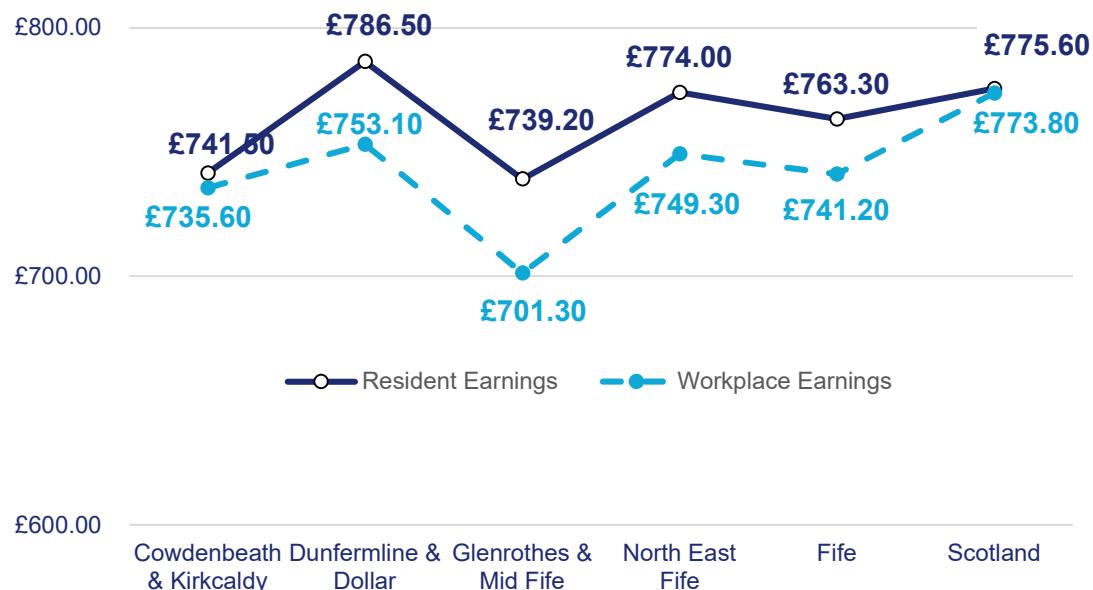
£800.00
£700.00
£600.00

£741.50
£786.50
£739.20
£774.00
£763.30
£775.60

£735.60
£753.10
£701.30
£749.30
£741.20
£773.80

Resident Earnings
Workplace Earnings

Cowdenbeath & Kirkcaldy
Dunfermline & Dollar
Glenrothes & Mid Fife
North East Fife
Fife
Scotland